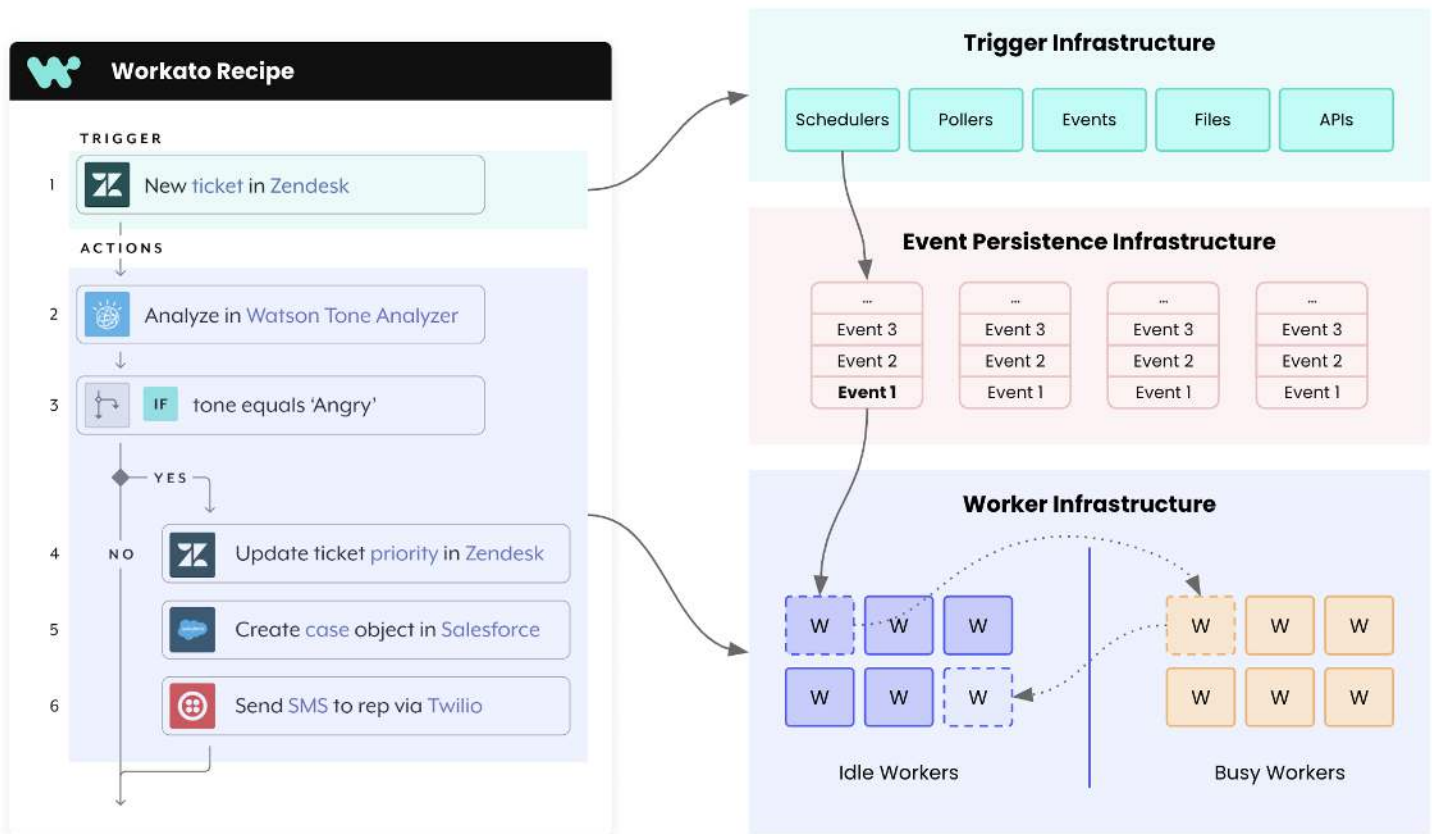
Workato Recipe

TRIGGER

1 New ticket in Zendesk

ACTIONS

2 Analyze in Watson Tone Analyzer

3 IF tone equals 'Angry'

YES

NO

4 Update ticket priority in Zendesk

5 Create case object in Salesforce

6 Send SMS to rep via Twilio

Trigger Infrastructure

Schedulers Pollers Events Files APIs

Event Persistence Infrastructure

| ... | ... | ... | ... |
|---|---|---|---|
| Event 3 | Event 3 | Event 3 | Event 3 |
| Event 2 | Event 2 | Event 2 | Event 2 |
| Event 1 | Event 1 | Event 1 | Event 1 |

Worker Infrastructure

W W W
W W W

W W W
W W W

Idle Workers

Busy Workers